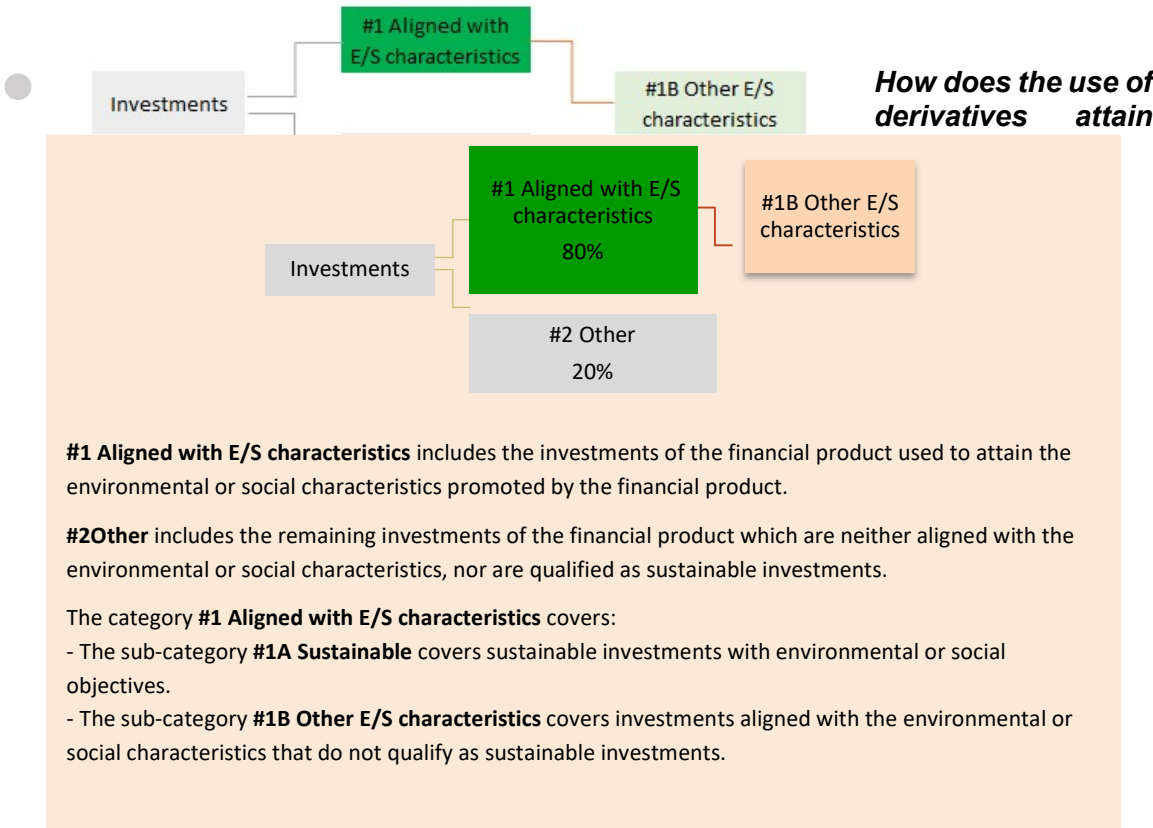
#1 Aligned with E/S characteristics

Investments

#1B Other E/S characteristics

How does the use of derivatives attain

#1 Aligned with E/S characteristics 80%

#1B Other E/S characteristics

Investments

#2 Other 20%

**#1 Aligned with E/S characteristics** includes the investments of the financial product used to attain the environmental or social characteristics promoted by the financial product.

**#2Other** includes the remaining investments of the financial product which are neither aligned with the environmental or social characteristics, nor are qualified as sustainable investments.

The category **#1 Aligned with E/S characteristics** covers:
- The sub-category **#1A Sustainable** covers sustainable investments with environmental or social objectives.
- The sub-category **#1B Other E/S characteristics** covers investments aligned with the environmental or social characteristics that do not qualify as sustainable investments.